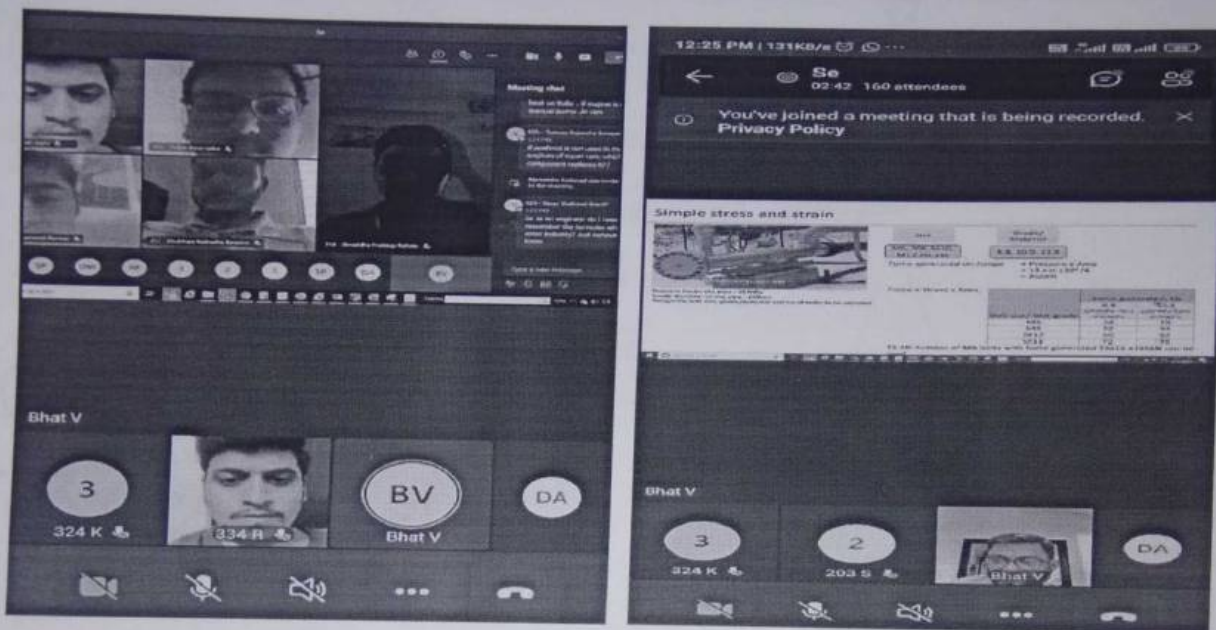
Meeting chat

Bhat V

3
324 K

334 R

BV
Bhat V

DA

12:25 PM | 131KB/s

Se
02:42 160 attendees

You've joined a meeting that is being recorded.
Privacy Policy

Simple stress and strain

Bhat V

3
324 K

2
203 S

Bhat V

DA